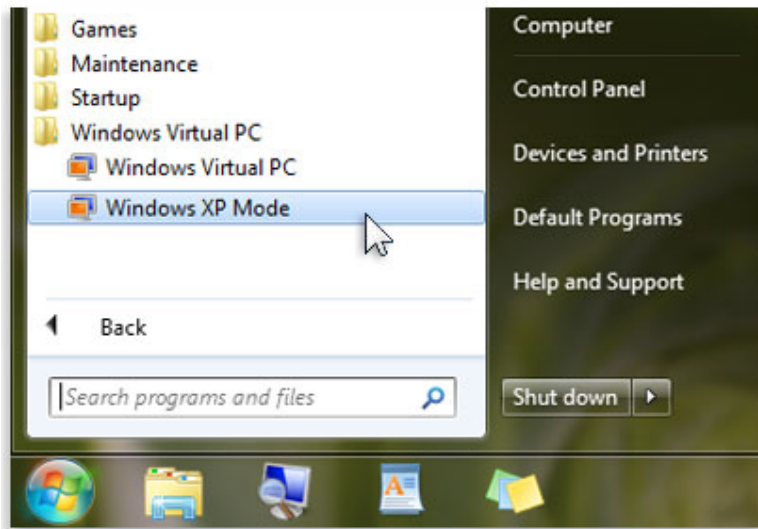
Games
Maintenance
Startup
Windows Virtual PC
Windows Virtual PC
Windows XP Mode

Back

Search programs and files

Computer
Control Panel
Devices and Printers
Default Programs
Help and Support

Shut down